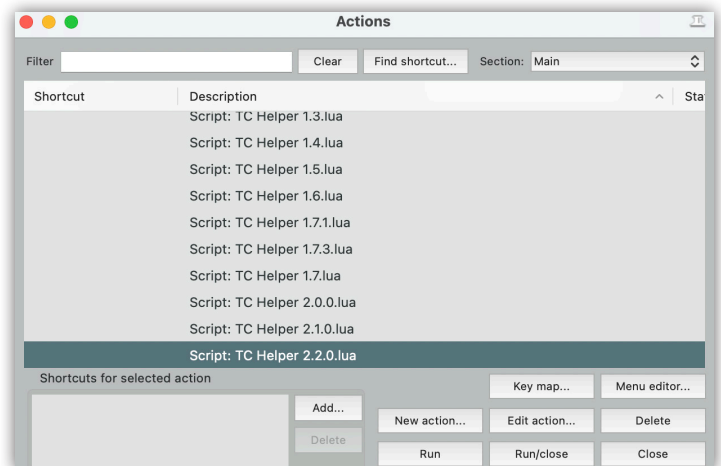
Actions

Filter

Clear

Find shortcut...

Section: Main

| Shortcut | Description | Sta |
|---|---|---|
| | Script: TC Helper 1.3.lua | |
| | Script: TC Helper 1.4.lua | |
| | Script: TC Helper 1.5.lua | |
| | Script: TC Helper 1.6.lua | |
| | Script: TC Helper 1.7.1.lua | |
| | Script: TC Helper 1.7.3.lua | |
| | Script: TC Helper 1.7.lua | |
| | Script: TC Helper 2.0.0.lua | |
| | Script: TC Helper 2.1.0.lua | |
| | Script: TC Helper 2.2.0.lua | |

Shortcuts for selected action

Add...

Delete

Key map...

Menu editor...

New action...

Edit action...

Delete

Run

Run/close

Close